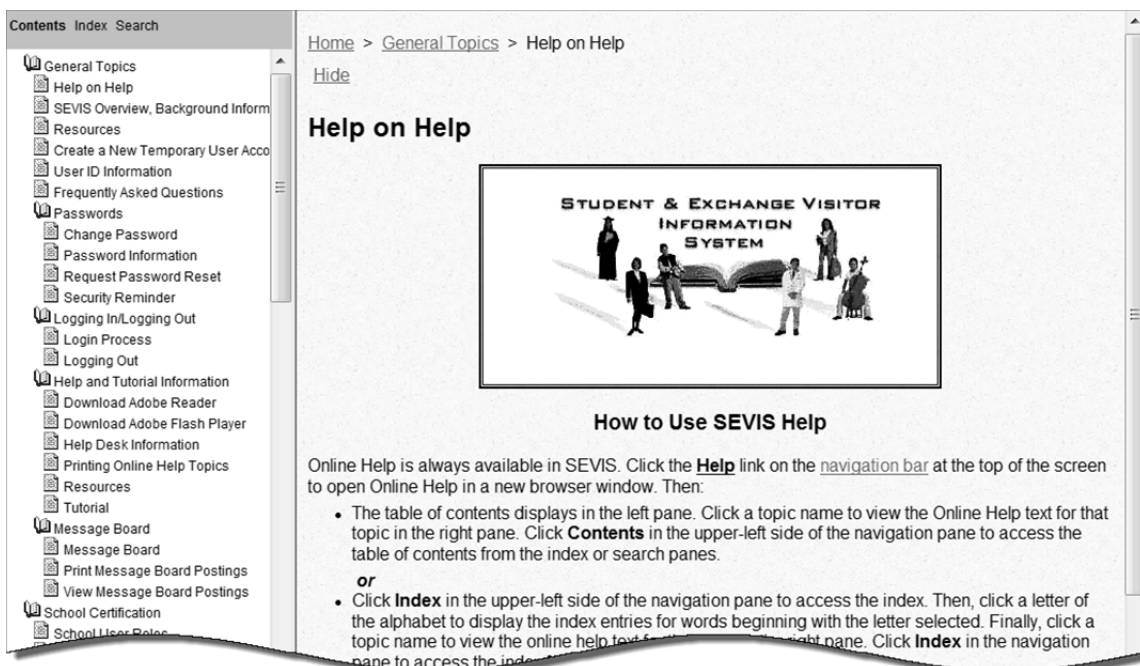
Contents Index Search

General Topics
Help on Help
SEVIS Overview, Background Inform
Resources
Create a New Temporary User Acco
User ID Information
Frequently Asked Questions
Passwords
Change Password
Password Information
Request Password Reset
Security Reminder
Logging In/Logging Out
Login Process
Logging Out
Help and Tutorial Information
Download Adobe Reader
Download Adobe Flash Player
Help Desk Information
Printing Online Help Topics
Resources
Tutorial
Message Board
Message Board
Print Message Board Postings
View Message Board Postings
School Certification
School User Roles

Home > General Topics > Help on Help

Hide

Help on Help

STUDENT & EXCHANGE VISITOR INFORMATION SYSTEM

How to Use SEVIS Help

Online Help is always available in SEVIS. Click the Help link on the navigation bar at the top of the screen to open Online Help in a new browser window. Then:

- The table of contents displays in the left pane. Click a topic name to view the Online Help text for that topic in the right pane. Click Contents in the upper-left side of the navigation pane to access the table of contents from the index or search panes.

or

- Click Index in the upper-left side of the navigation pane to access the index. Then, click a letter of the alphabet to display the index entries for words beginning with the letter selected. Finally, click a topic name to view the online help text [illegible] right pane. Click Index in the navigation pane to access the ind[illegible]